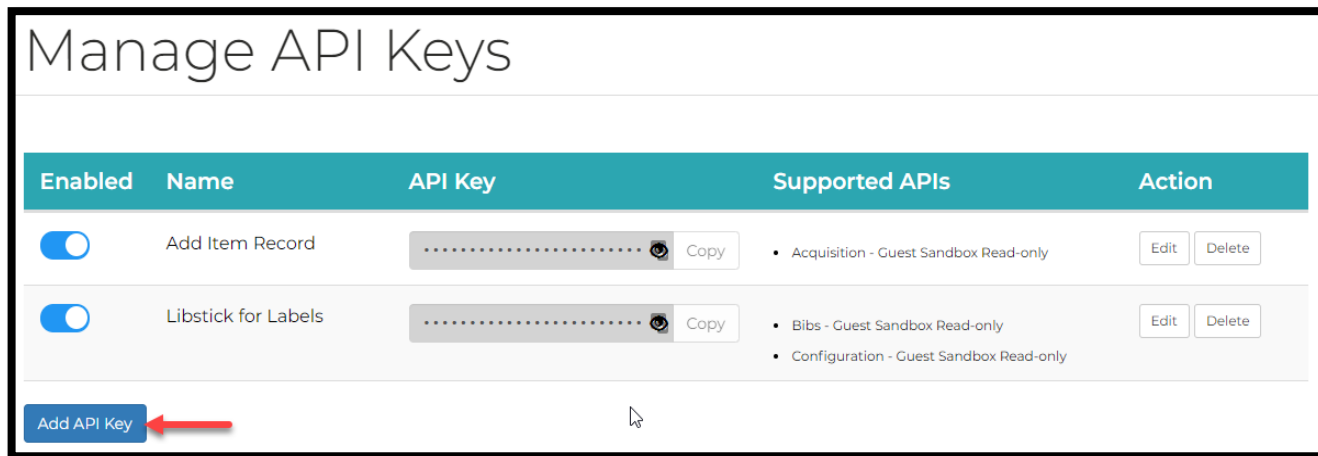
Manage API Keys

| Enabled | Name | API Key | Supported APIs | Action |
|---|---|---|---|---|
| | Add Item Record | •••••••••••••••••••••••• Copy | • Acquisition - Guest Sandbox Read-only | Edit Delete |
| | Libstick for Labels | •••••••••••••••••••••••• Copy | • Bibs - Guest Sandbox Read-only<br>• Configuration - Guest Sandbox Read-only | Edit Delete |

Add API Key